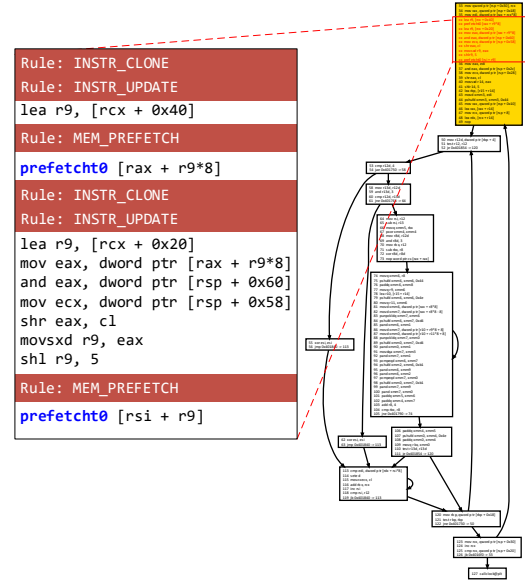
Rule: INSTR_CLONE
Rule: INSTR_UPDATE
lea r9, [rcx + 0x40]
Rule: MEM_PREFETCH
prefetcht0 [rax + r9*8]
Rule: INSTR_CLONE
Rule: INSTR_UPDATE
lea r9, [rcx + 0x20]
mov eax, dword ptr [rax + r9*8]
and eax, dword ptr [rsp + 0x60]
mov ecx, dword ptr [rsp + 0x58]
shr eax, cl
movsxd r9, eax
shl r9, 5
Rule: MEM_PREFETCH
prefetcht0 [rsi + r9]

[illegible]